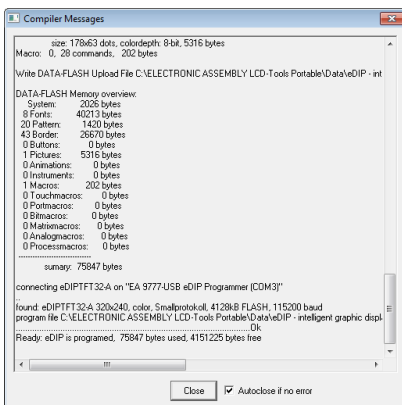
Compiler Messages

size: 178x63 dots, colordepth: 8-bit, 5316 bytes
Macro: 0, 28 commands, 202 bytes

Write DATA-FLASH Upload File C:\ELECTRONIC ASSEMBLY LCD-Tools Portable\Data\eDIP - int

DATA-FLASH Memory overview:
System: 2026 bytes
8 Fonts: 40213 bytes
20 Pattern: 1420 bytes
43 Border: 26670 bytes
0 Buttons: 0 bytes
1 Pictures: 5316 bytes
0 Animations: 0 bytes
0 Instruments: 0 bytes
1 Macros: 202 bytes
0 Touchmacros: 0 bytes
0 Portmacros: 0 bytes
0 Bitmacros: 0 bytes
0 Matrixmacros: 0 bytes
0 Analogmacros: 0 bytes
0 Processmacros: 0 bytes
------------------------------
sumary: 75847 bytes

connecting eDIPTFT32-A on "EA 9777-USB eDIP Programmer (COM3)"
.
found: eDIPTFT32-A 320x240, color, Smallprotokoll, 4128kB FLASH, 115200 baud
program file C:\ELECTRONIC ASSEMBLY LCD-Tools Portable\Data\eDIP - intelligent graphic displ
...........................................................................................Ok
Ready: eDIP is programed, 75847 bytes used, 4151225 bytes free

Close
Autoclose if no error